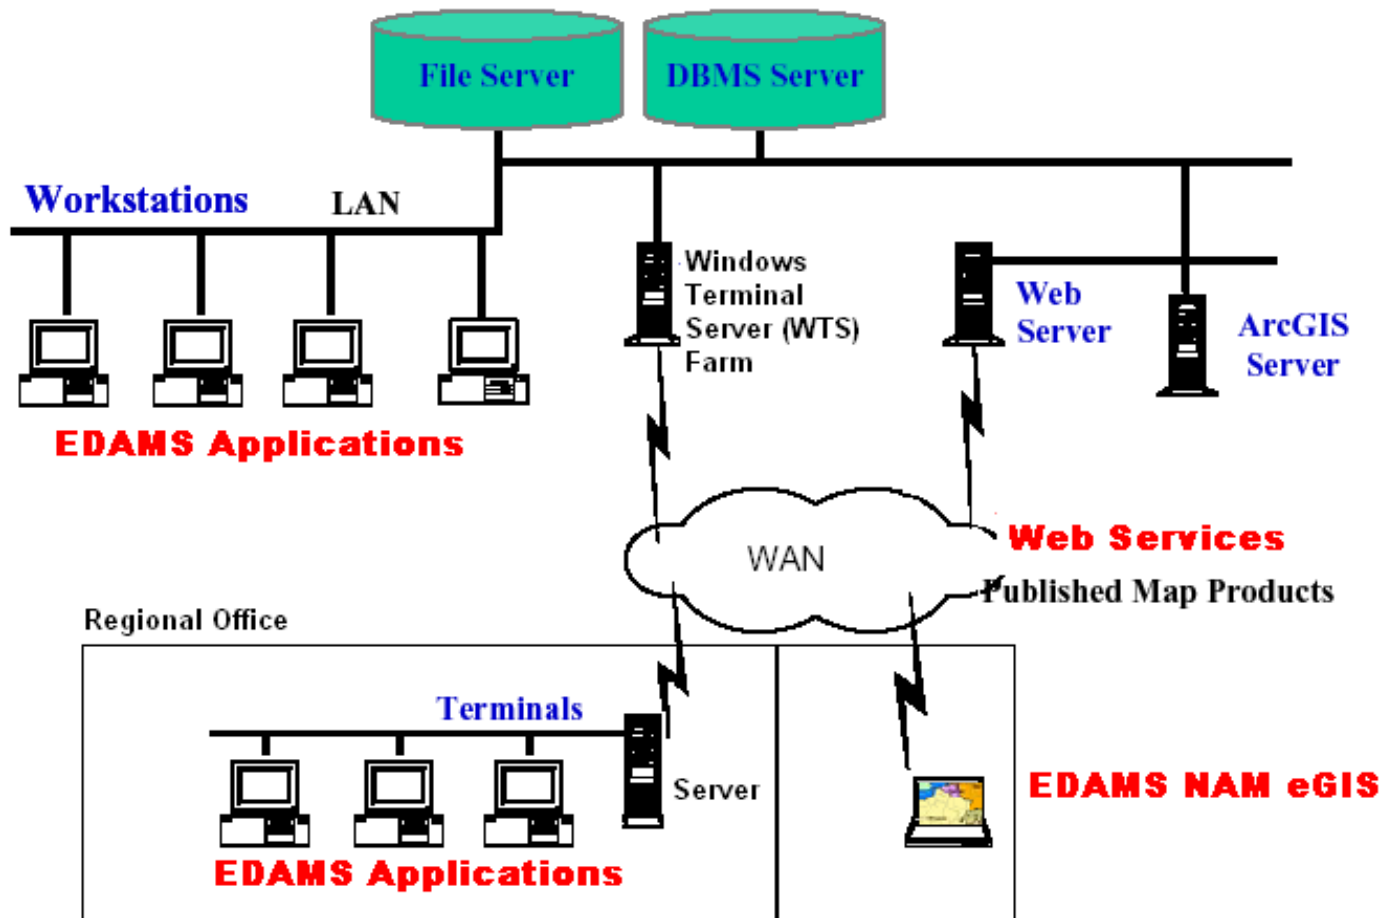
File Server

DBMS Server

Workstations

LAN

Windows Terminal Server (WTS) Farm

Web Server

ArcGIS Server

EDAMS Applications

WAN

Web Services

Published Map Products

Regional Office

Terminals

Server

EDAMS NAM eGIS

EDAMS Applications